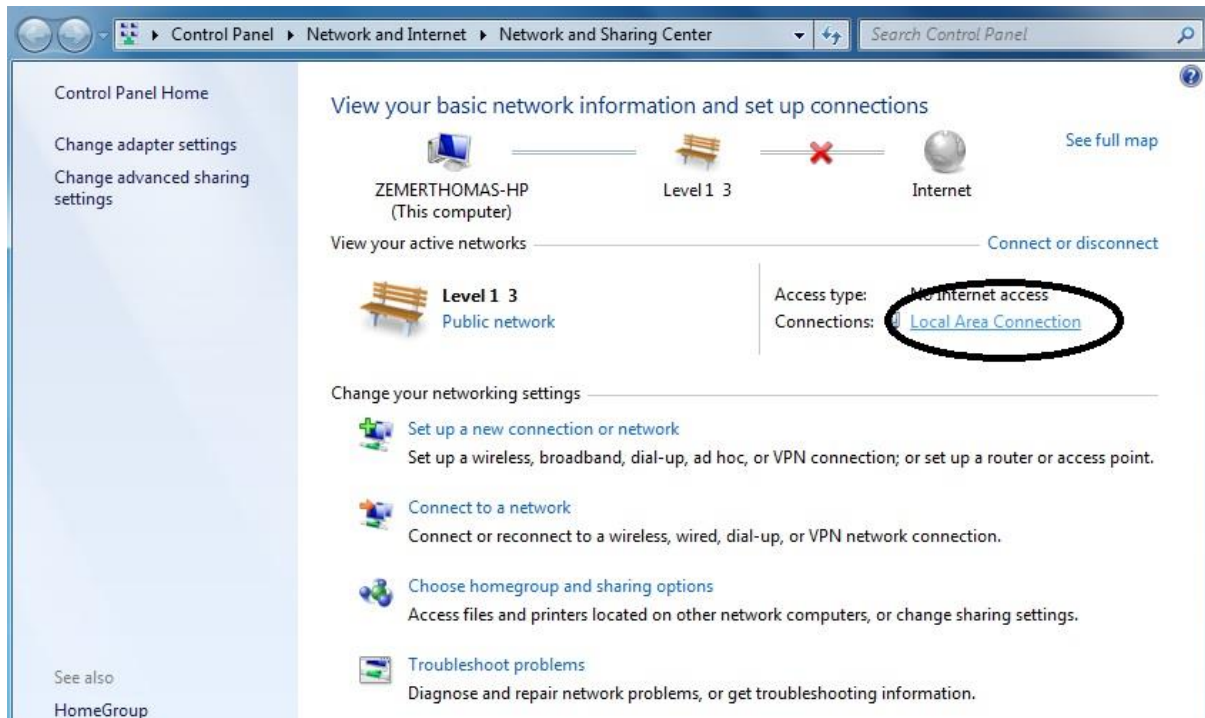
▸ Control Panel ▸ Network and Internet ▸ Network and Sharing Center

Search Control Panel

Control Panel Home

Change adapter settings

Change advanced sharing settings

View your basic network information and set up connections

See full map

ZEMERTHOMAS-HP
(This computer)

Level 1 3

Internet

View your active networks

Connect or disconnect

Level 1 3
Public network

Access type: No Internet access
Connections: Local Area Connection

Change your networking settings

Set up a new connection or network
Set up a wireless, broadband, dial-up, ad hoc, or VPN connection; or set up a router or access point.

Connect to a network
Connect or reconnect to a wireless, wired, dial-up, or VPN network connection.

Choose homegroup and sharing options
Access files and printers located on other network computers, or change sharing settings.

Troubleshoot problems
Diagnose and repair network problems, or get troubleshooting information.

See also

HomeGroup